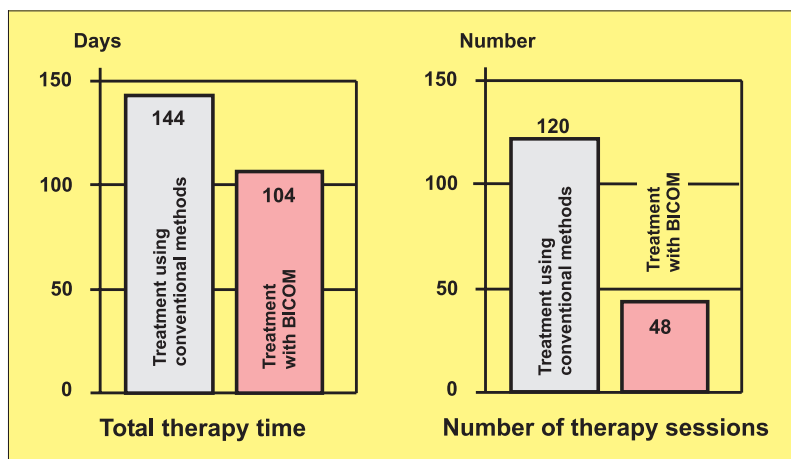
Days

150
100
50
0

144
Treatment using conventional methods

104
Treatment with BICOM

Total therapy time

Number

150
100
50
0

120
Treatment using conventional methods

Treatment with BICOM
48

Number of therapy sessions